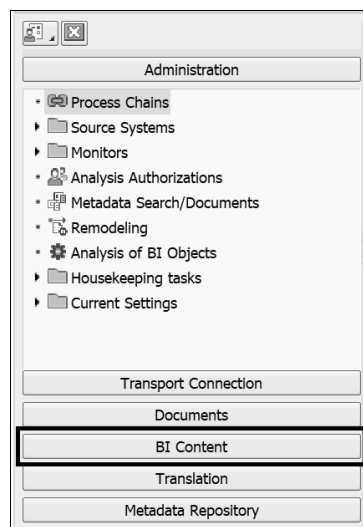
Administration

Process Chains
Source Systems
Monitors
Analysis Authorizations
Metadata Search/Documents
Remodeling
Analysis of BI Objects
Housekeeping tasks
Current Settings

Transport Connection
Documents
BI Content
Translation
Metadata Repository